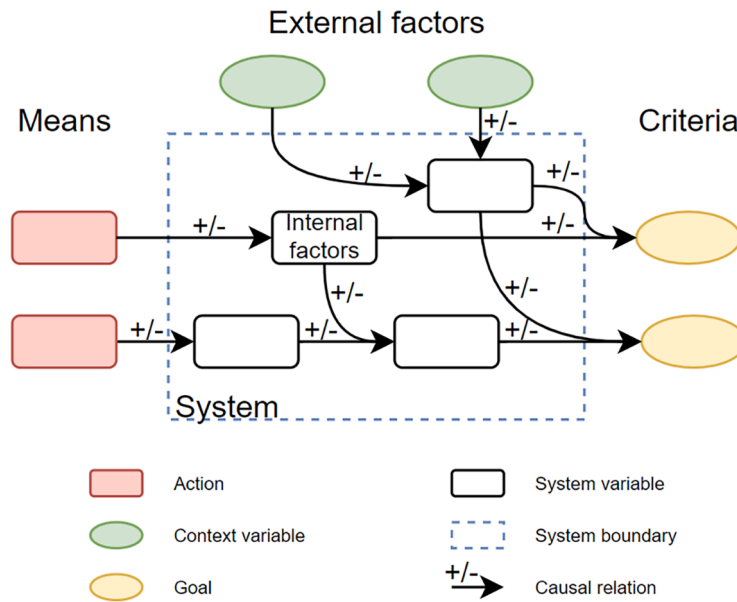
External factors

Means

Criteria

+/-

+/-

+/-

+/-

Internal factors

+/-

+/-

+/-

+/-

+/-

+/-

+/-

System

Action

Context variable

Goal

System variable

System boundary

+/-

Causal relation